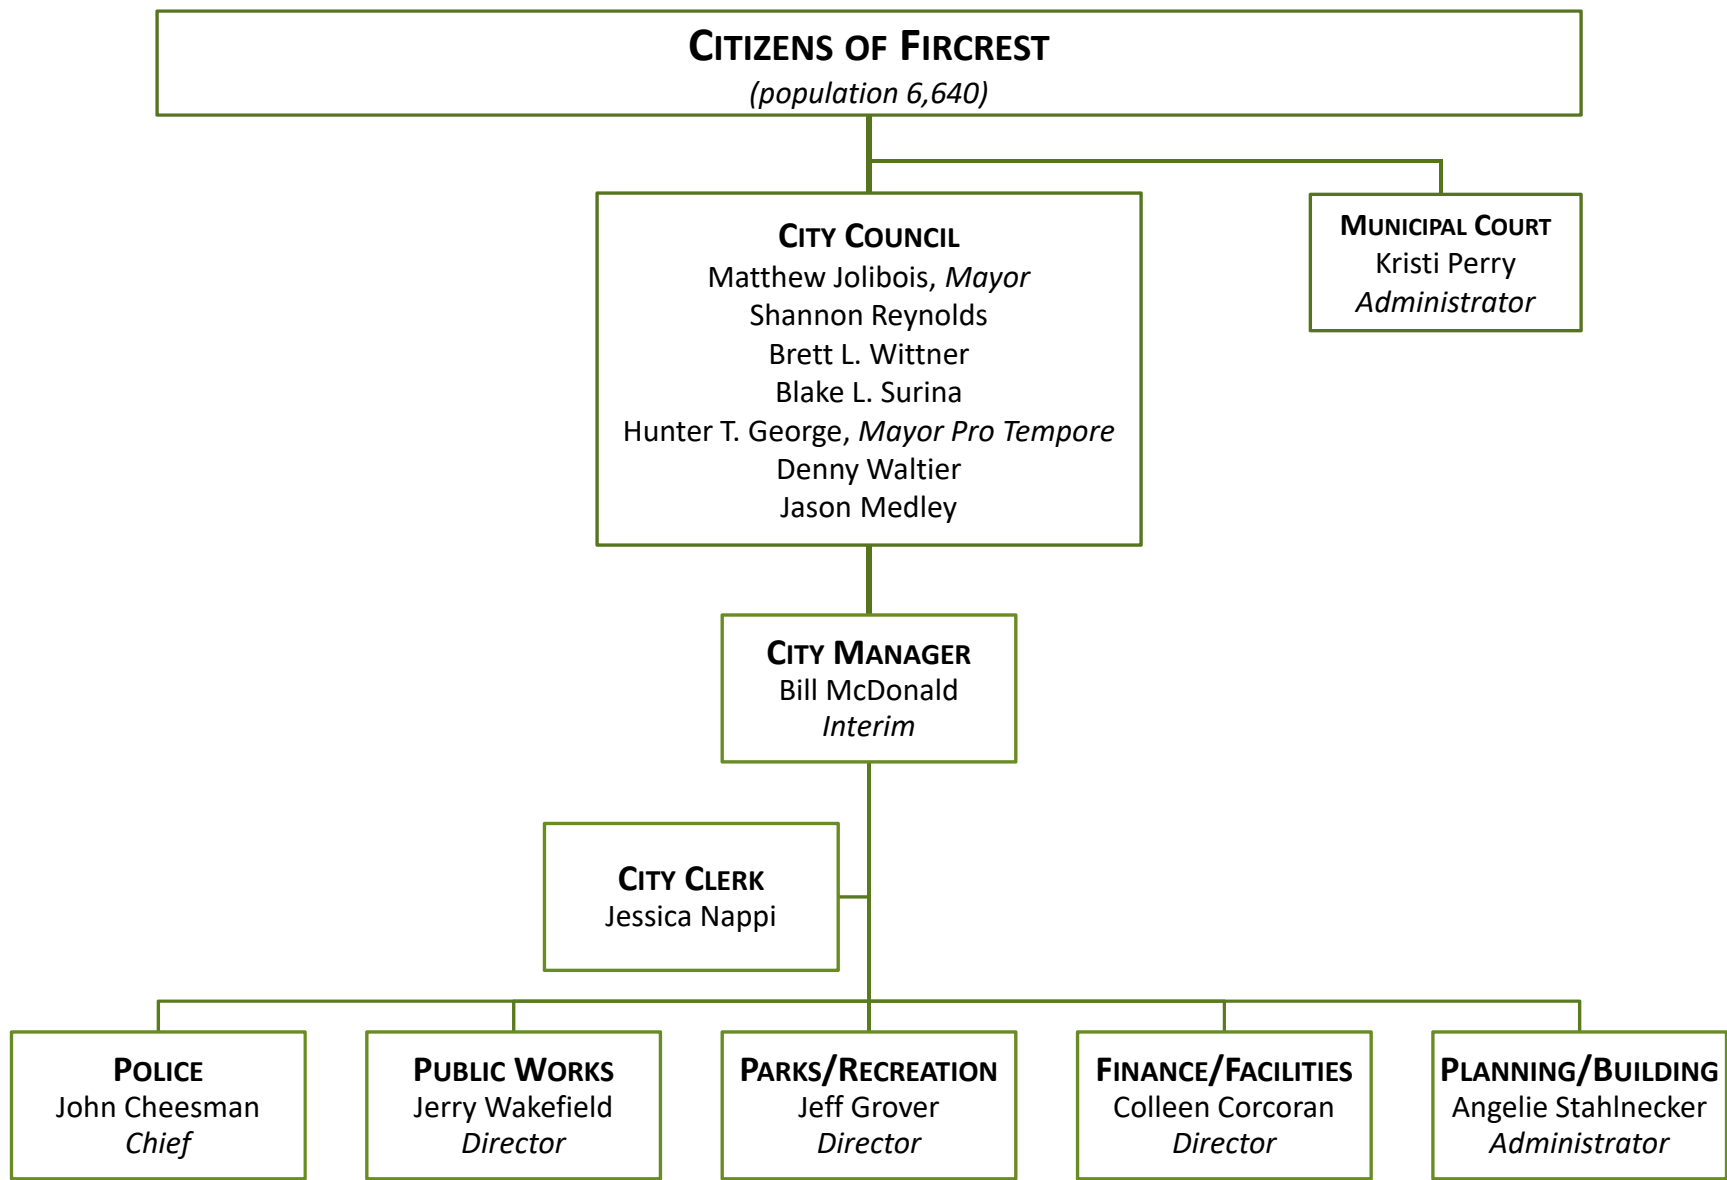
CITIZENS OF FIRCREST
(population 6,640)

CITY COUNCIL
Matthew Jolibois, Mayor
Shannon Reynolds
Brett L. Wittner
Blake L. Surina
Hunter T. George, Mayor Pro Tempore
Denny Waltier
Jason Medley

MUNICIPAL COURT
Kristi Perry
Administrator

CITY MANAGER
Bill McDonald
Interim

CITY CLERK
Jessica Nappi

POLICE
John Cheesman
Chief

PUBLIC WORKS
Jerry Wakefield
Director

PARKS/RECREATION
Jeff Grover
Director

FINANCE/FACILITIES
Colleen Corcoran
Director

PLANNING/BUILDING
Angelie Stahlnecker
Administrator